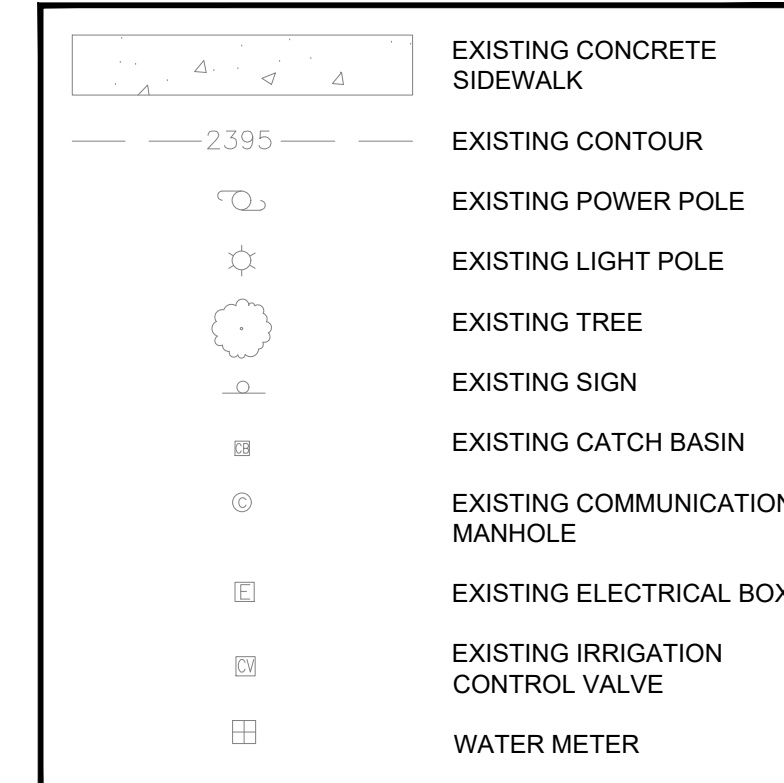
EXISTING CONCRETE SIDEWALK

2395

EXISTING CONTOUR

EXISTING POWER POLE

EXISTING LIGHT POLE

EXISTING TREE

EXISTING SIGN

CB

EXISTING CATCH BASIN

©

EXISTING COMMUNICATION MANHOLE

E

EXISTING ELECTRICAL BOX

CV

EXISTING IRRIGATION CONTROL VALVE

WATER METER